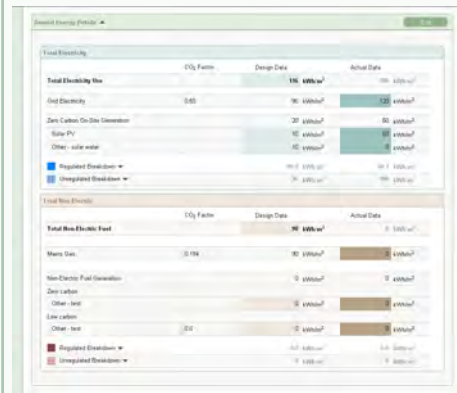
Several Energy Details ▲

Edit

Total Electricity

| | $CO_2$ Factor | Design Data | Actual Data |
|---|---|---|---|
| **Total Electricity Use** | | **116 kWh/m²** | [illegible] kWh/m² |
| Grid Electricity | 0.65 | 96 kWh/m² | 120 kWh/m² |
| Zero Carbon On-Site Generation | | 20 kWh/m² | 50 kWh/m² |
| Solar PV | | 10 kWh/m² | 50 kWh/m² |
| Other - solar water | | 10 kWh/m² | 0 kWh/m² |
| Regulated Breakdown ▼ | | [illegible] kWh/m² | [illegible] kWh/m² |
| Unregulated Breakdown ▼ | | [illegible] kWh/m² | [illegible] kWh/m² |

Total Non-Electric

| | $CO_2$ Factor | Design Data | Actual Data |
|---|---|---|---|
| **Total Non-Electric Fuel** | | **90 kWh/m²** | 0 kWh/m² |
| Mains Gas | 0.194 | 90 kWh/m² | 0 kWh/m² |
| Non-Electric Fuel Generation | | 0 kWh/m² | 0 kWh/m² |
| Zero carbon | | | |
| Other - test | | 0 kWh/m² | 0 kWh/m² |
| Low carbon | | | |
| Other - test | 0.0 | 0 kWh/m² | 0 kWh/m² |
| Regulated Breakdown ▼ | | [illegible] kWh/m² | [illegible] kWh/m² |
| Unregulated Breakdown ▼ | | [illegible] kWh/m² | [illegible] kWh/m² |